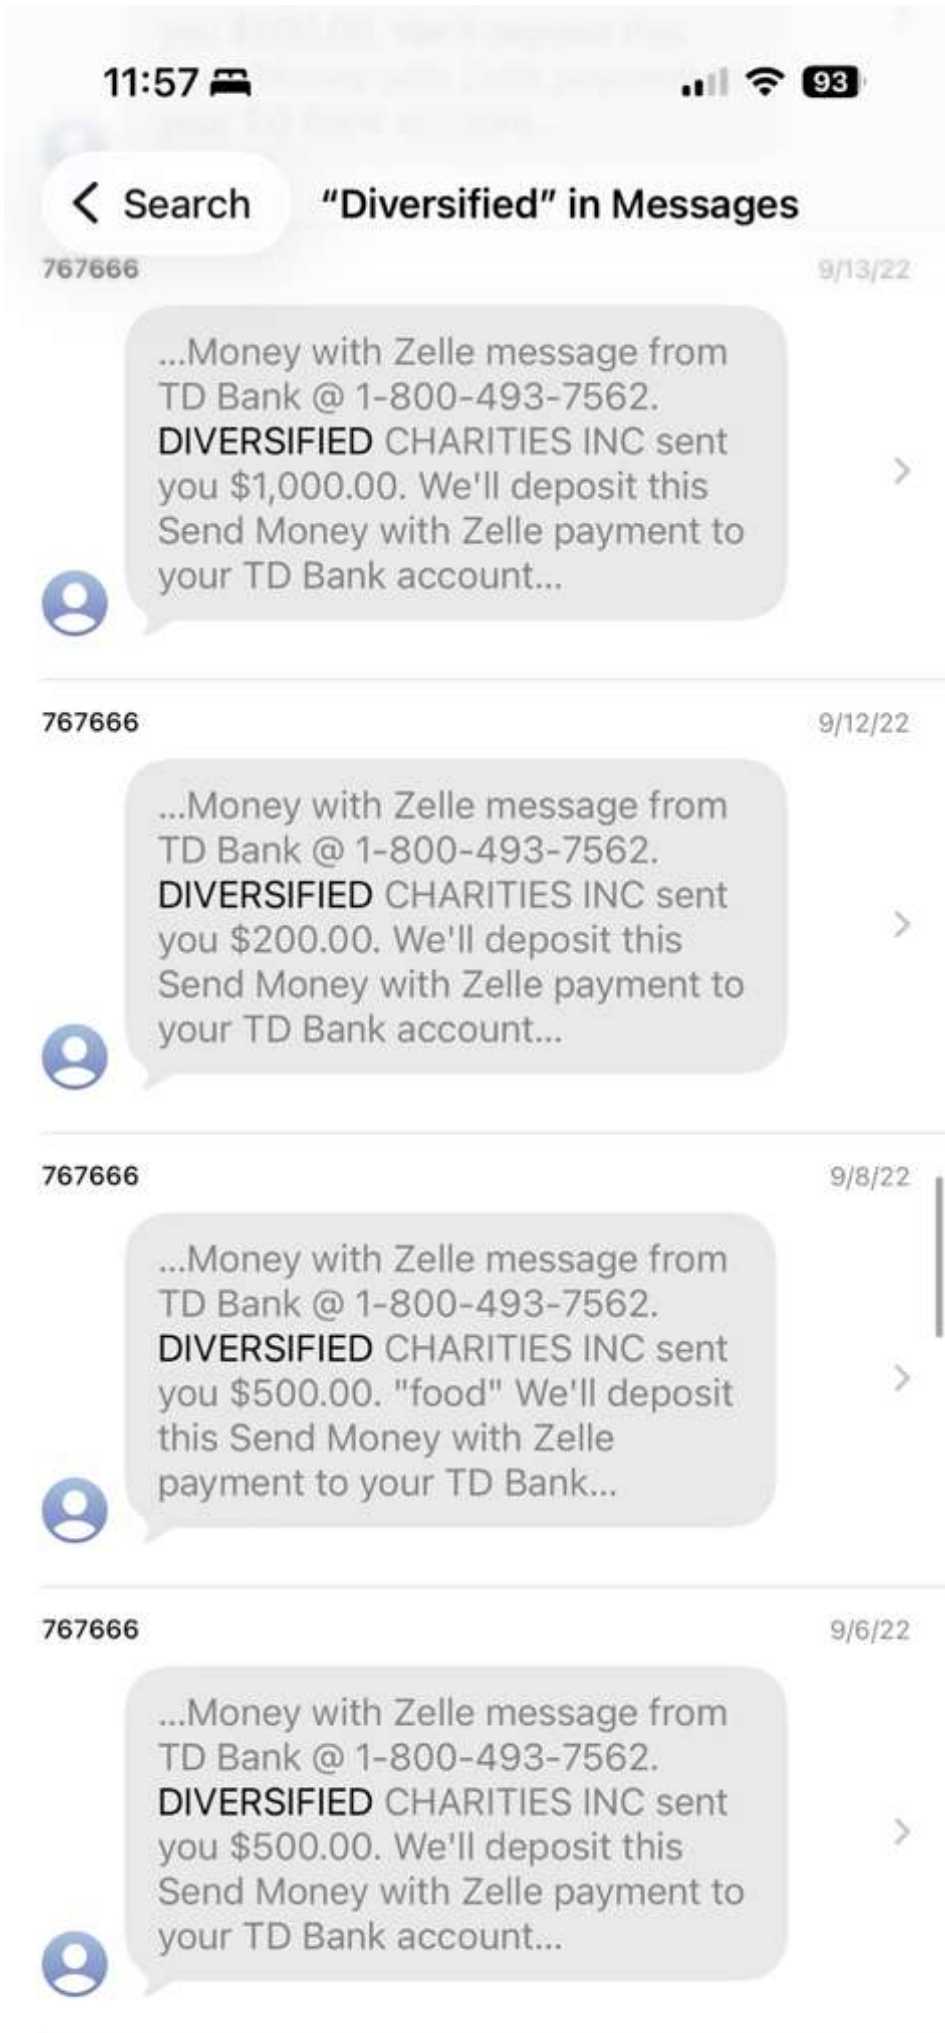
11:57

93

Search

"Diversified" in Messages

767666

9/13/22

...Money with Zelle message from TD Bank @ 1-800-493-7562. DIVERSIFIED CHARITIES INC sent you $1,000.00. We'll deposit this Send Money with Zelle payment to your TD Bank account...

767666

9/12/22

...Money with Zelle message from TD Bank @ 1-800-493-7562. DIVERSIFIED CHARITIES INC sent you $200.00. We'll deposit this Send Money with Zelle payment to your TD Bank account...

767666

9/8/22

...Money with Zelle message from TD Bank @ 1-800-493-7562. DIVERSIFIED CHARITIES INC sent you $500.00. "food" We'll deposit this Send Money with Zelle payment to your TD Bank...

767666

9/6/22

...Money with Zelle message from TD Bank @ 1-800-493-7562. DIVERSIFIED CHARITIES INC sent you $500.00. We'll deposit this Send Money with Zelle payment to your TD Bank account...